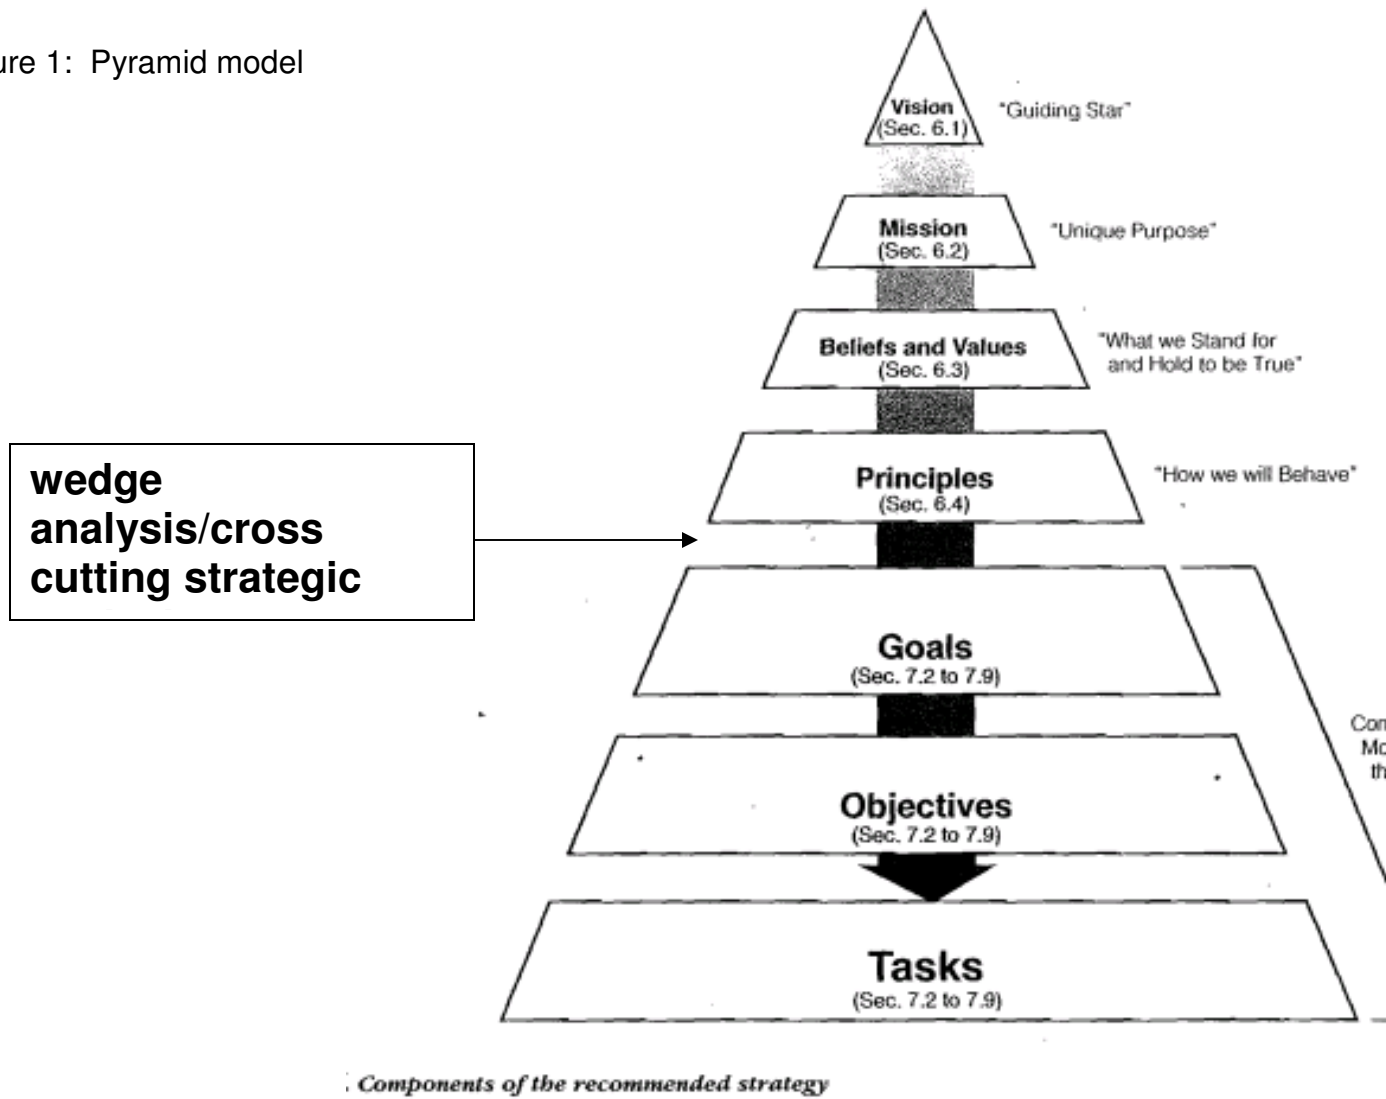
ure 1: Pyramid model

Vision
(Sec. 6.1)

"Guiding Star"

Mission
(Sec. 6.2)

"Unique Purpose"

Beliefs and Values
(Sec. 6.3)

"What we Stand for and Hold to be True"

Principles
(Sec. 6.4)

"How we will Behave"

wedge analysis/cross cutting strategic

Goals
(Sec. 7.2 to 7.9)

Con
Mo
th

Objectives
(Sec. 7.2 to 7.9)

Tasks
(Sec. 7.2 to 7.9)

Components of the recommended strategy